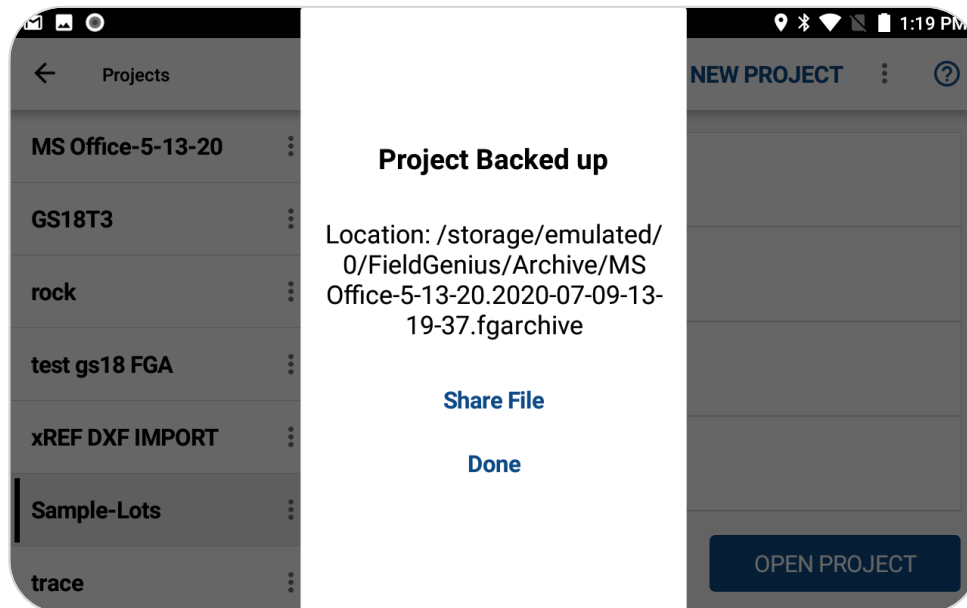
1:19 PM

Projects

NEW PROJECT

MS Office-5-13-20

GS18T3

rock

test gs18 FGA

xREF DXF IMPORT

Sample-Lots

trace

Project Backed up

Location: /storage/emulated/0/FieldGenius/Archive/MS Office-5-13-20.2020-07-09-13-19-37.fgarchive

Share File

Done

OPEN PROJECT